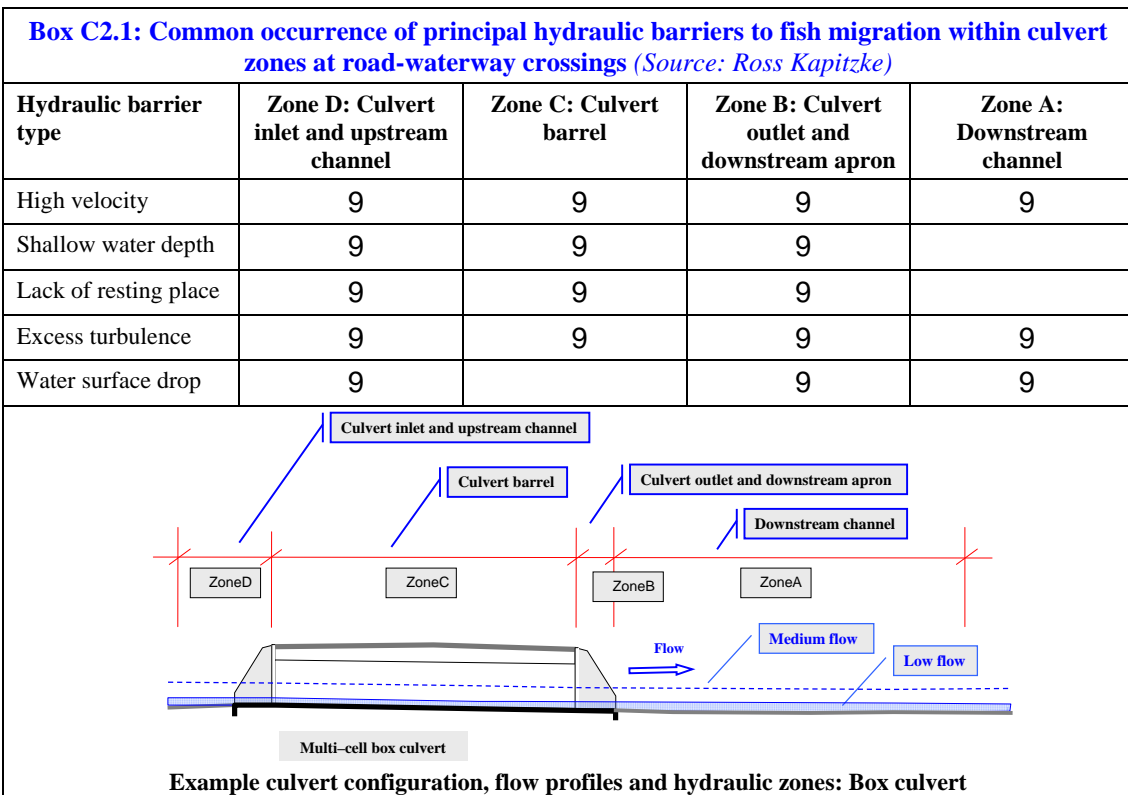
**Box C2.1: Common occurrence of principal hydraulic barriers to fish migration within culvert zones at road-waterway crossings** *(Source: Ross Kapitzke)*

| Hydraulic barrier type | Zone D: Culvert inlet and upstream channel | Zone C: Culvert barrel | Zone B: Culvert outlet and downstream apron | Zone A: Downstream channel |
|---|---|---|---|---|
| High velocity | 9 | 9 | 9 | 9 |
| Shallow water depth | 9 | 9 | 9 | |
| Lack of resting place | 9 | 9 | 9 | |
| Excess turbulence | 9 | 9 | 9 | 9 |
| Water surface drop | 9 | | 9 | 9 |

Culvert inlet and upstream channel

Culvert barrel

Culvert outlet and downstream apron

Downstream channel

ZoneD

ZoneC

ZoneB

ZoneA

Flow

Medium flow

Low flow

Multi–cell box culvert

Example culvert configuration, flow profiles and hydraulic zones: Box culvert